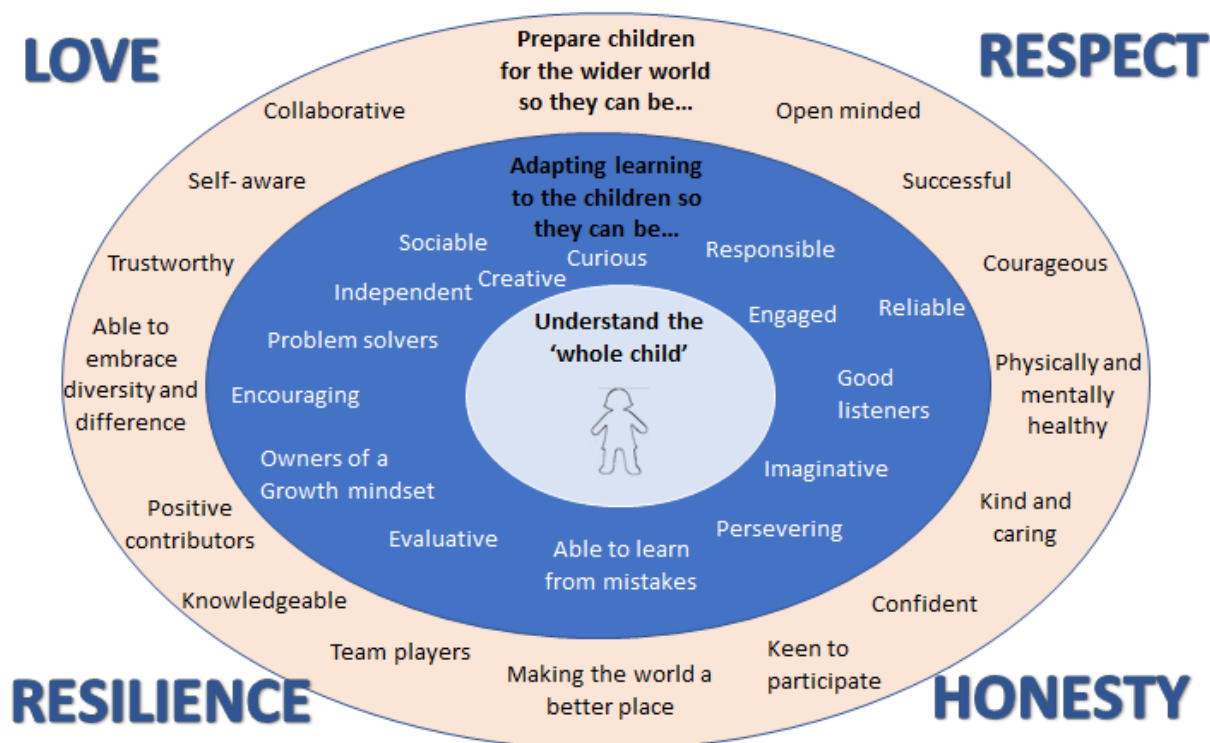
LOVE

RESPECT

Prepare children for the wider world so they can be…

Collaborative

Open minded

Self- aware

Successful

Trustworthy

Courageous

Able to embrace diversity and difference

Physically and mentally healthy

Positive contributors

Kind and caring

Knowledgeable

Confident

Team players

Making the world a better place

Keen to participate

Adapting learning to the children so they can be…

Sociable

Curious

Creative

Responsible

Independent

Engaged

Reliable

Problem solvers

Encouraging

Good listeners

Owners of a Growth mindset

Imaginative

Persevering

Evaluative

Able to learn from mistakes

Understand the 'whole child'

RESILIENCE

HONESTY